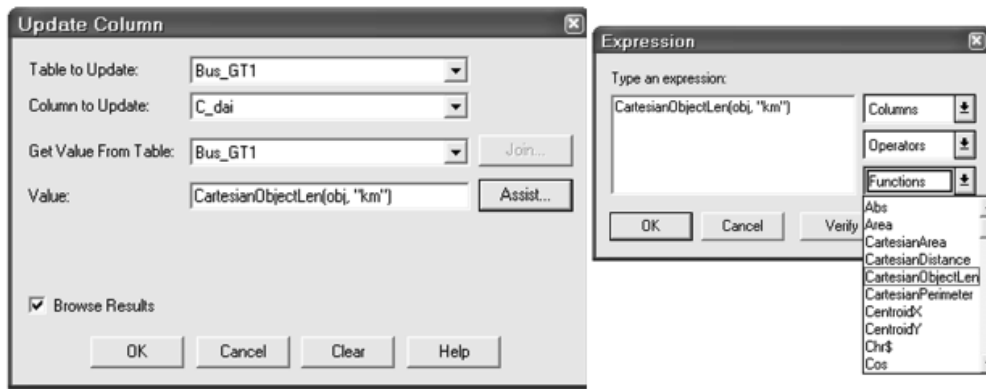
Update Column

Table to Update: Bus_GT1

Column to Update: C_dai

Get Value From Table: Bus_GT1

Join...

Value: CartesianObjectLen(obj, "km")

Assist...

Browse Results

OK

Cancel

Clear

Help

Expression

Type an expression:

CartesianObjectLen(obj, "km")

Columns

Operators

Functions

OK

Cancel

Verify

Abs
Area
CartesianArea
CartesianDistance
CartesianObjectLen
CartesianPerimeter
CentroidX
CentroidY
Chr$
Cos